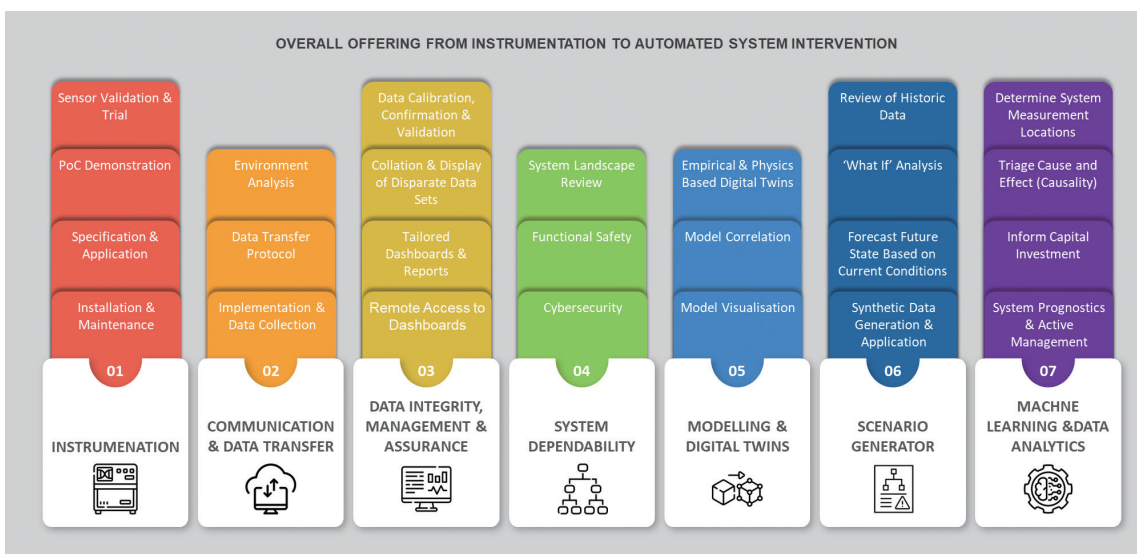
OVERALL OFFERING FROM INSTRUMENTATION TO AUTOMATED SYSTEM INTERVENTION

Sensor Validation & Trial

PoC Demonstration

Specification & Application

Installation & Maintenance

01

INSTRUMENATION

Environment Analysis

Data Transfer Protocol

Implementation & Data Collection

02

COMMUNICATION & DATA TRANSFER

Data Calibration, Confirmation & Validation

Collation & Display of Disparate Data Sets

Tailored Dashboards & Reports

Remote Access to Dashboards

03

DATA INTEGRITY, MANAGEMENT & ASSURANCE

System Landscape Review

Functional Safety

Cybersecurity

04

SYSTEM DEPENDABILITY

Empirical & Physics Based Digital Twins

Model Correlation

Model Visualisation

05

MODELLING & DIGITAL TWINS

Review of Historic Data

'What If' Analysis

Forecast Future State Based on Current Conditions

Synthetic Data Generation & Application

06

SCENARIO GENERATOR

Determine System Measurement Locations

Triage Cause and Effect (Causality)

Inform Capital Investment

System Prognostics & Active Management

07

MACHNE LEARNING &DATA ANALYTICS